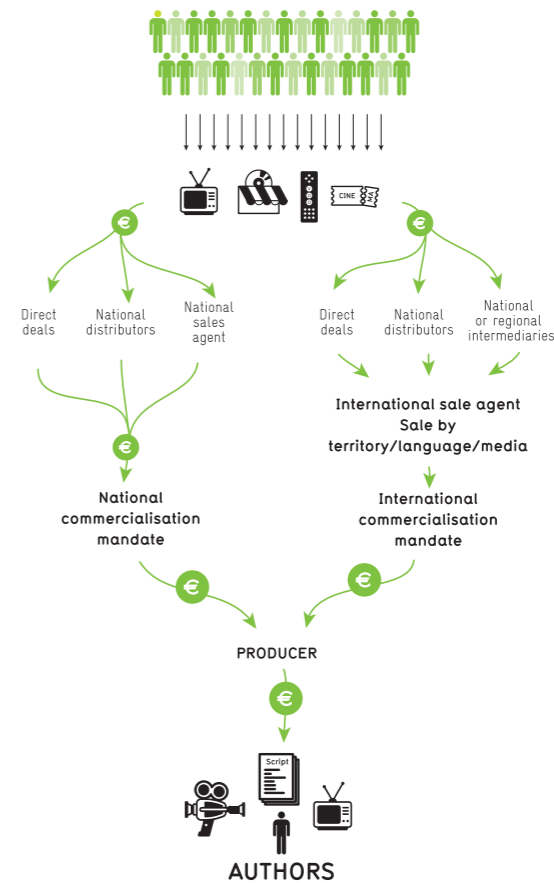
CINE

€

€

Direct deals

National distributors

National sales agent

Direct deals

National distributors

National or regional intermediaries

International sale agent
Sale by
territory/language/media

€

National commercialisation mandate

International commercialisation mandate

€

€

PRODUCER

€

Script

AUTHORS